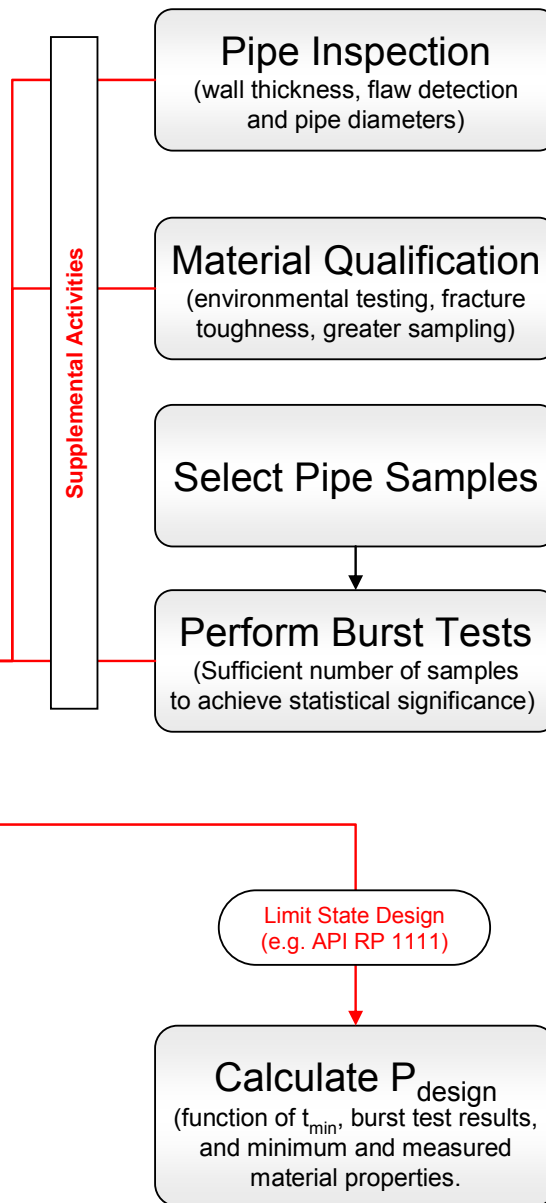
Supplemental Activities

Pipe Inspection
(wall thickness, flaw detection and pipe diameters)

Material Qualification
(environmental testing, fracture toughness, greater sampling)

Select Pipe Samples

Perform Burst Tests
(Sufficient number of samples to achieve statistical significance)

Limit State Design
(e.g. API RP 1111)

Calculate $P_{design}$
(function of $t_{min}$, burst test results, and minimum and measured material properties.